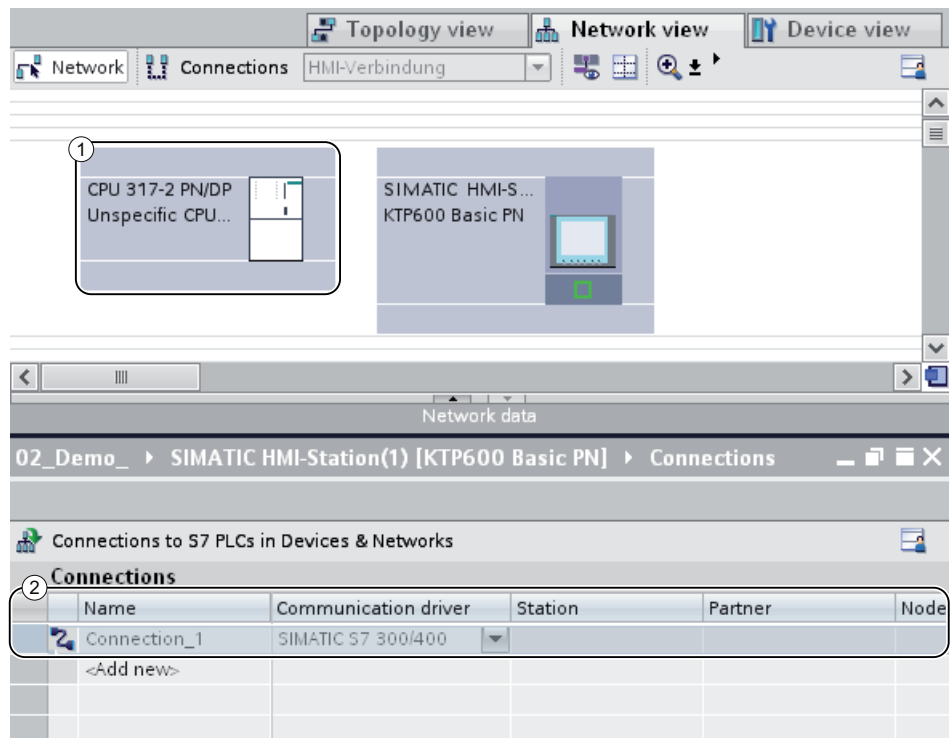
Topology view | Network view | Device view

Network | Connections | HMI-Verbindung

1

CPU 317-2 PN/DP
Unspecific CPU...

SIMATIC HMI-S...
KTP600 Basic PN

Network data

02_Demo_ ▸ SIMATIC HMI-Station(1) [KTP600 Basic PN] ▸ Connections

Connections to S7 PLCs in Devices & Networks

Connections

2

| | Name | Communication driver | Station | Partner | Node |
|---|---|---|---|---|---|
| | Connection_1 | SIMATIC S7 300/400 | | | |
| | <Add new> | | | | |
| | | | | | |
| | | | | | |